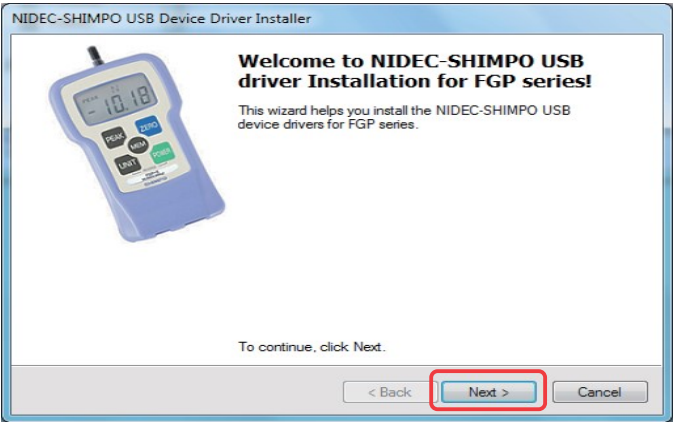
NIDEC-SHIMPO USB Device Driver Installer

PEAK N -10.18

PEAK ZERO MEM UNIT POWER

Welcome to NIDEC-SHIMPO USB driver Installation for FGP series!

This wizard helps you install the NIDEC-SHIMPO USB device drivers for FGP series.

To continue, click Next.

< Back Next > Cancel